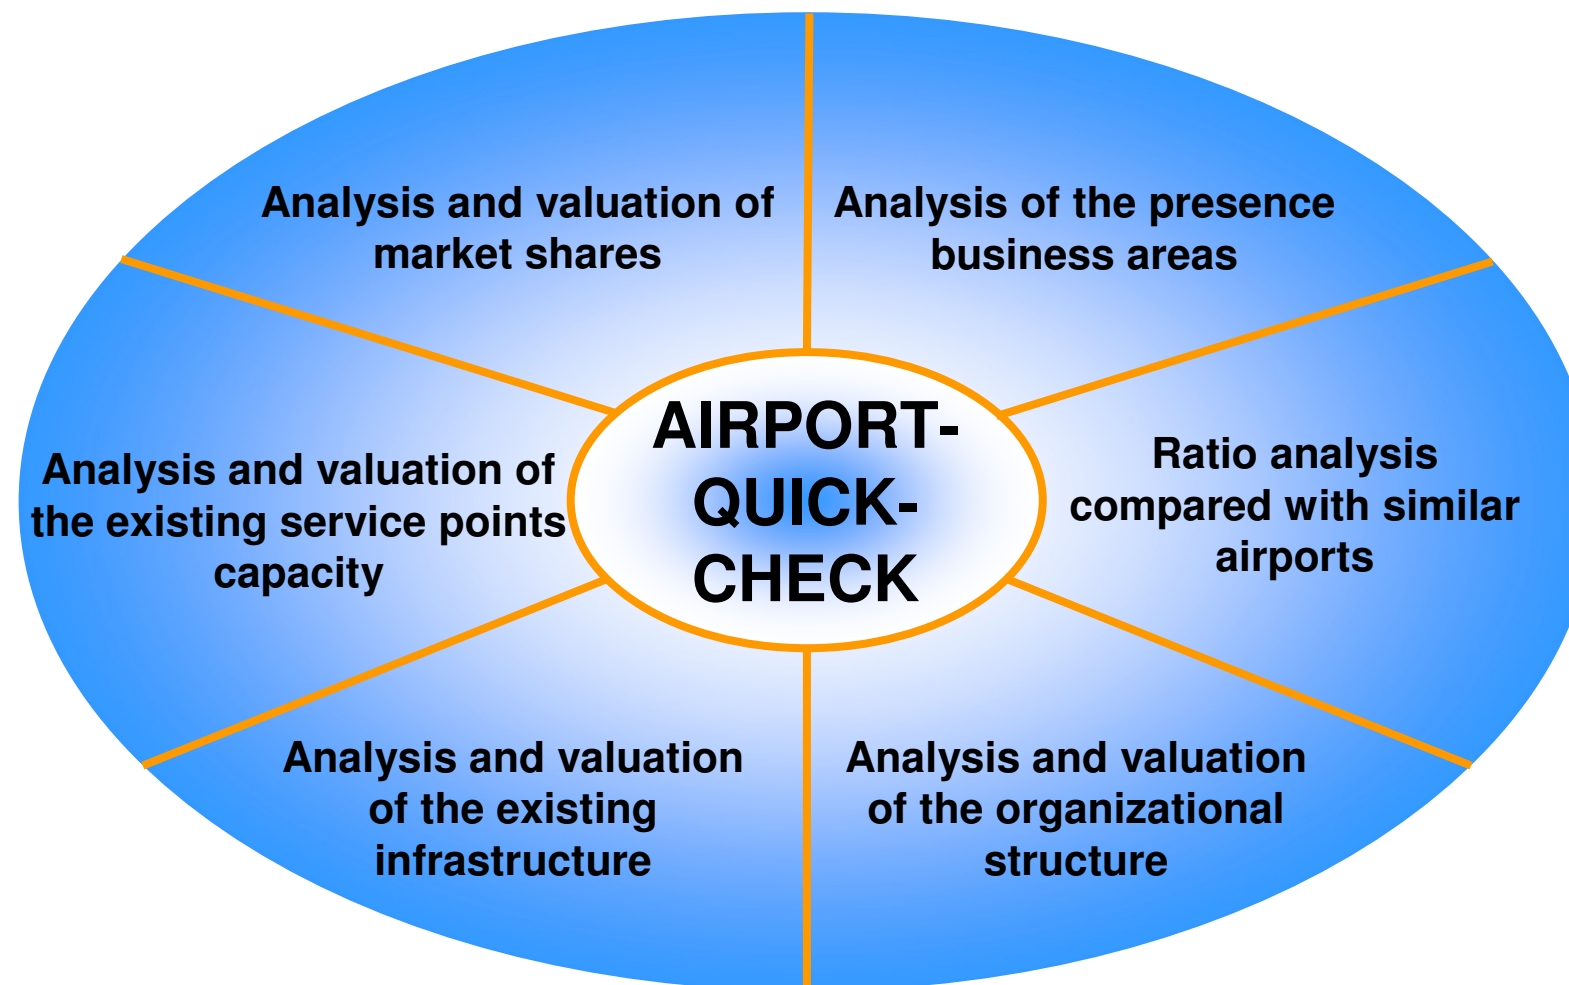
AIRPORT-QUICK-CHECK

Analysis and valuation of market shares

Analysis of the presence business areas

Ratio analysis compared with similar airports

Analysis and valuation of the organizational structure

Analysis and valuation of the existing infrastructure

Analysis and valuation of the existing service points capacity